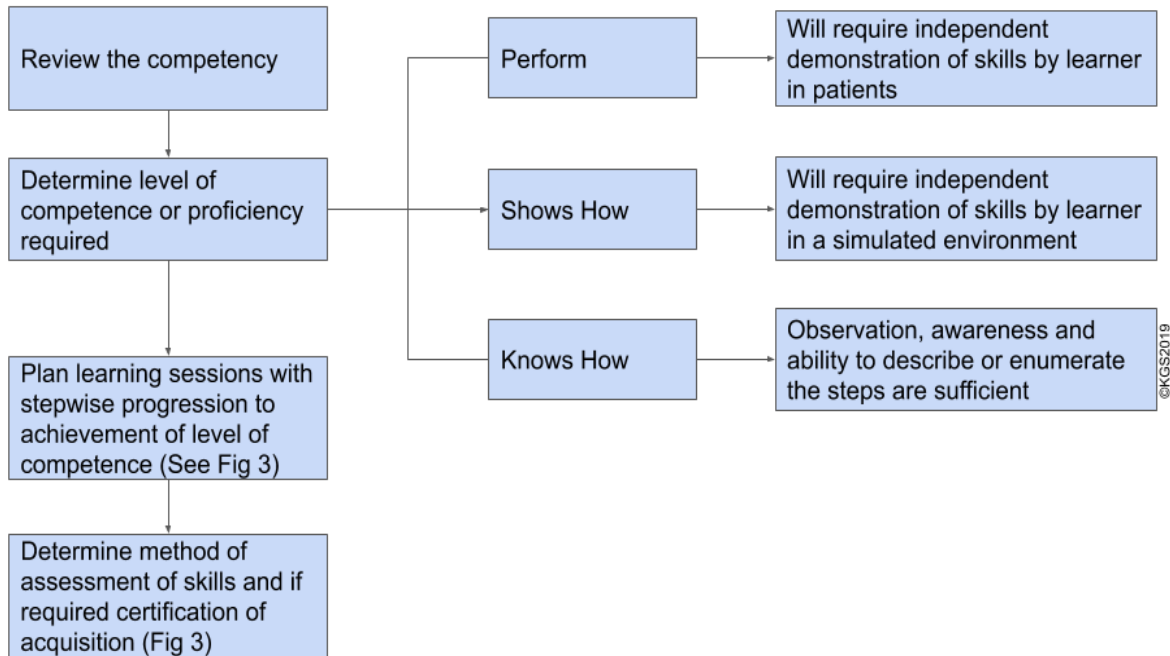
Review the competency

Determine level of competence or proficiency required

Plan learning sessions with stepwise progression to achievement of level of competence (See Fig 3)

Determine method of assessment of skills and if required certification of acquisition (Fig 3)

Perform

Will require independent demonstration of skills by learner in patients

Shows How

Will require independent demonstration of skills by learner in a simulated environment

Knows How

Observation, awareness and ability to describe or enumerate the steps are sufficient

©KGS2019